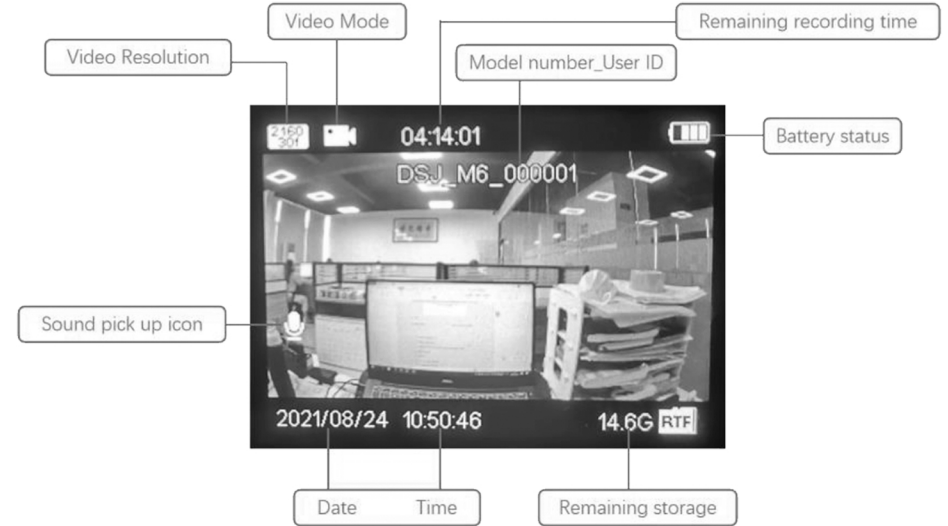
Video Mode

Remaining recording time

Video Resolution

Model number_User ID

2160
30f

04:14:01

Battery status

DSJ_M6_000001

Sound pick up icon

2021/08/24 10:50:46

14.6G RTF

Date Time

Remaining storage